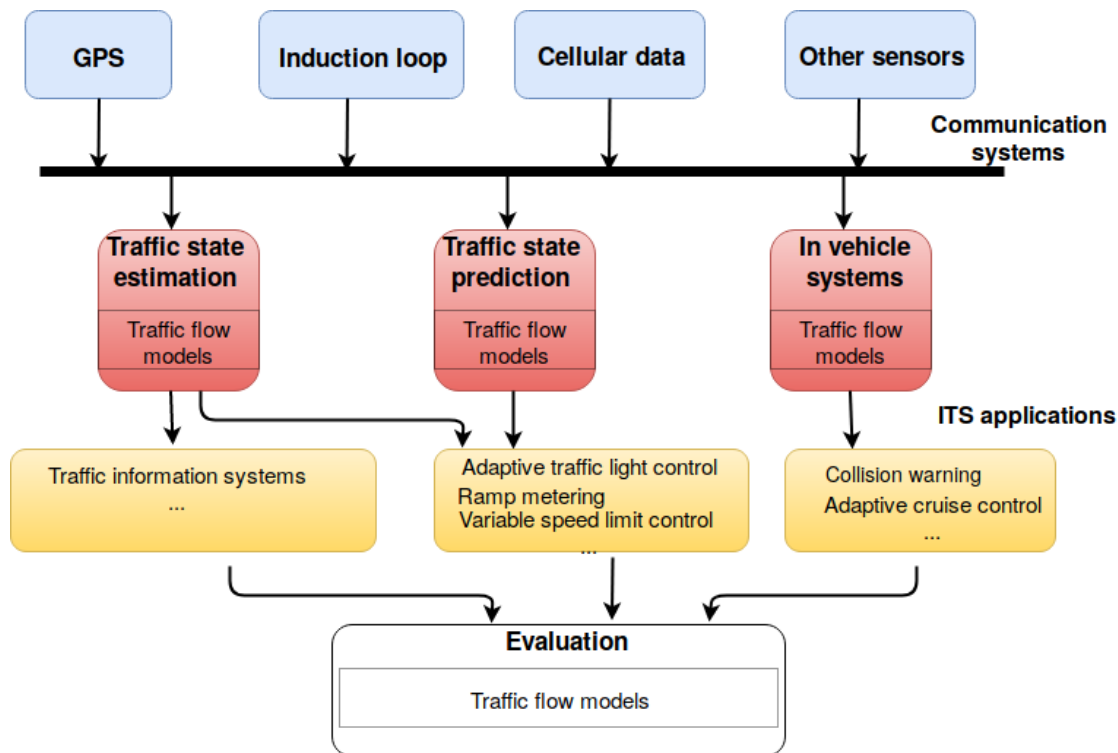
GPS

Induction loop

Cellular data

Other sensors

Communication systems

Traffic state estimation

Traffic flow models

Traffic state prediction

Traffic flow models

In vehicle systems

Traffic flow models

ITS applications

Traffic information systems
...

Adaptive traffic light control
Ramp metering
Variable speed limit control
...

Collision warning
Adaptive cruise control
...

Evaluation

Traffic flow models